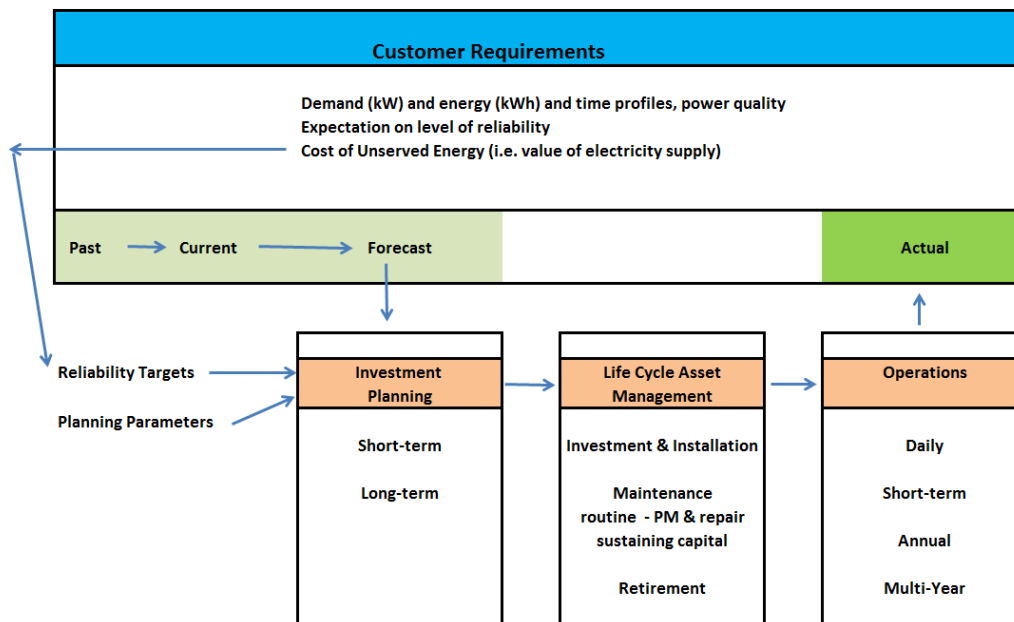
Customer Requirements

Demand (kW) and energy (kWh) and time profiles, power quality
Expectation on level of reliability
Cost of Unserved Energy (i.e. value of electricity supply)

Past Current Forecast

Actual

Reliability Targets

Planning Parameters

Investment Planning

Short-term

Long-term

Life Cycle Asset Management

Investment & Installation

Maintenance
routine - PM & repair
sustaining capital

Retirement

Operations

Daily

Short-term

Annual

Multi-Year